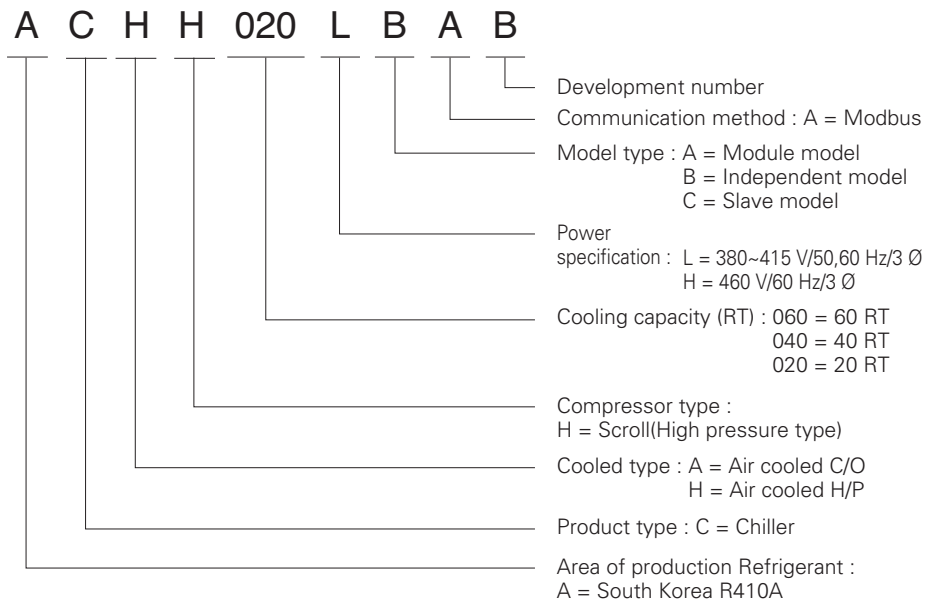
A C H H 020 L B A B

Development number

Communication method : A = Modbus

Model type : A = Module model
B = Independent model
C = Slave model

Power specification : L = 380~415 V/50,60 Hz/3 Ø
H = 460 V/60 Hz/3 Ø

Cooling capacity (RT) : 060 = 60 RT
040 = 40 RT
020 = 20 RT

Compressor type :
H = Scroll(High pressure type)

Cooled type : A = Air cooled C/O
H = Air cooled H/P

Product type : C = Chiller

Area of production Refrigerant :
A = South Korea R410A